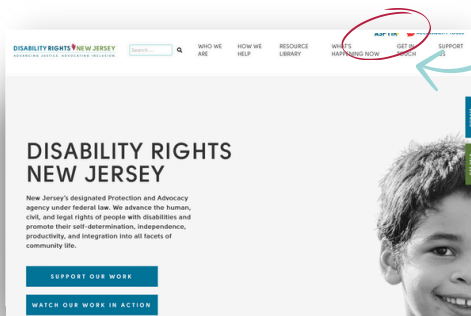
DISABILITY RIGHTS NEW JERSEY
ADVANCING JUSTICE. ADVOCATING INCLUSION.

Search ...

WHO WE ARE

HOW WE HELP

RESOURCE LIBRARY

WHAT'S HAPPENING NOW

GET IN TOUCH

SUPPORT US

DISABILITY RIGHTS NEW JERSEY

New Jersey's designated Protection and Advocacy agency under federal law. We advance the human, civil, and legal rights of people with disabilities and promote their self-determination, independence, productivity, and integration into all facets of community life.

SUPPORT OUR WORK

WATCH OUR WORK IN ACTION